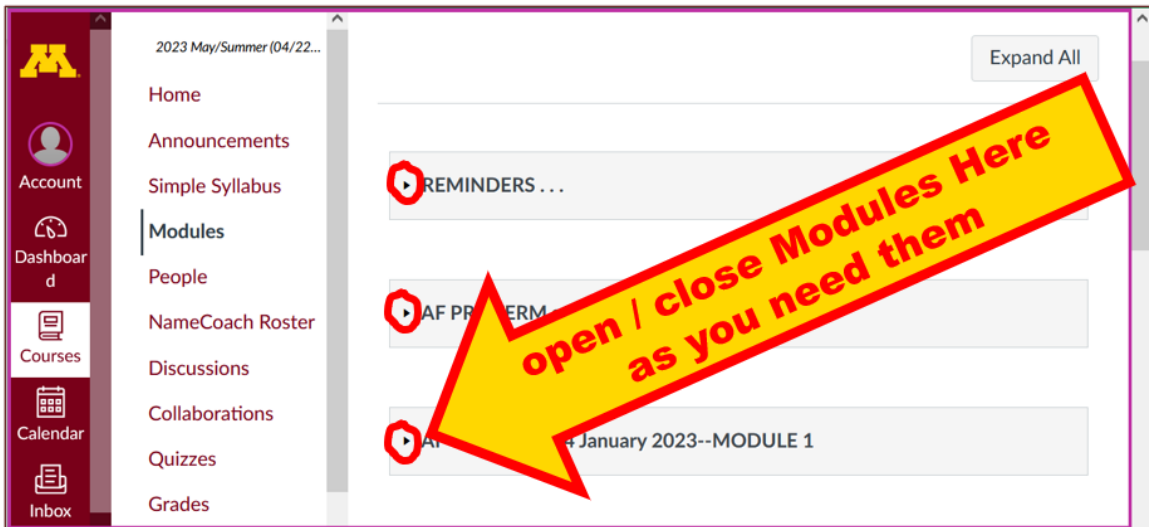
Account

Dashboard

Courses

Calendar

Inbox

2023 May/Summer (04/22...

Home

Announcements

Simple Syllabus

Modules

People

NameCoach Roster

Discussions

Collaborations

Quizzes

Grades

Expand All

REMINDERS . . .

AF PR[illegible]ERM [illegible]

A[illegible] 4 January 2023--MODULE 1

open / close Modules Here as you need them